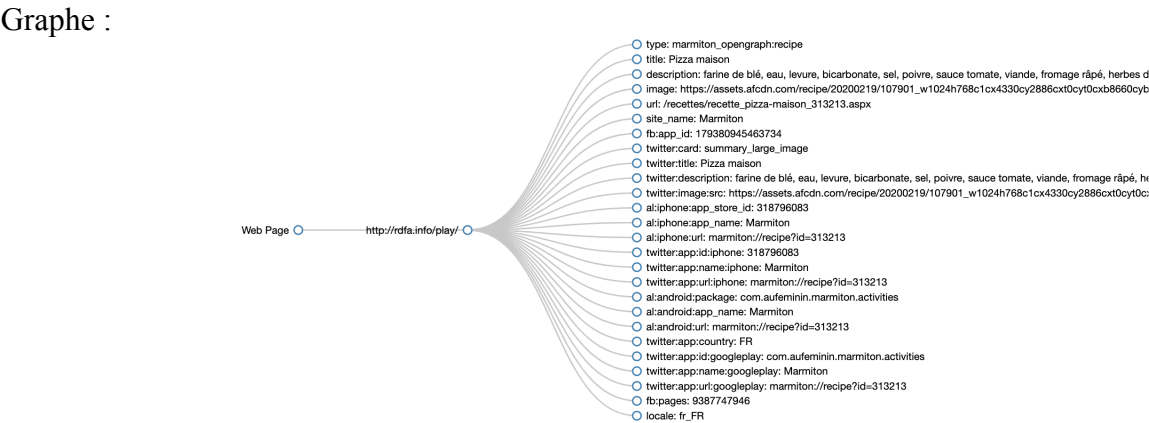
Graphe :

Web Page

http://rdfa.info/play/

type: marmiton_opengraph:recipe
title: Pizza maison
description: farine de blé, eau, levure, bicarbonate, sel, poivre, sauce tomate, viande, fromage râpé, herbes d
image: https://assets.afcdn.com/recipe/20200219/107901_w1024h768c1cx4330cy2886cxt0cyt0cxb8660cyb
url: /recettes/recette_pizza-maison_313213.aspx
site_name: Marmiton
fb:app_id: 179380945463734
twitter:card: summary_large_image
twitter:title: Pizza maison
twitter:description: farine de blé, eau, levure, bicarbonate, sel, poivre, sauce tomate, viande, fromage râpé, he
twitter:image:src: https://assets.afcdn.com/recipe/20200219/107901_w1024h768c1cx4330cy2886cxt0cyt0c
al:iphone:app_store_id: 318796083
al:iphone:app_name: Marmiton
al:iphone:url: marmiton://recipe?id=313213
twitter:app:id:iphone: 318796083
twitter:app:name:iphone: Marmiton
twitter:app:url:iphone: marmiton://recipe?id=313213
al:android:package: com.aufeminin.marmiton.activities
al:android:app_name: Marmiton
al:android:url: marmiton://recipe?id=313213
twitter:app:country: FR
twitter:app:id:googleplay: com.aufeminin.marmiton.activities
twitter:app:name:googleplay: Marmiton
twitter:app:url:googleplay: marmiton://recipe?id=313213
fb:pages: 9387747946
locale: fr_FR